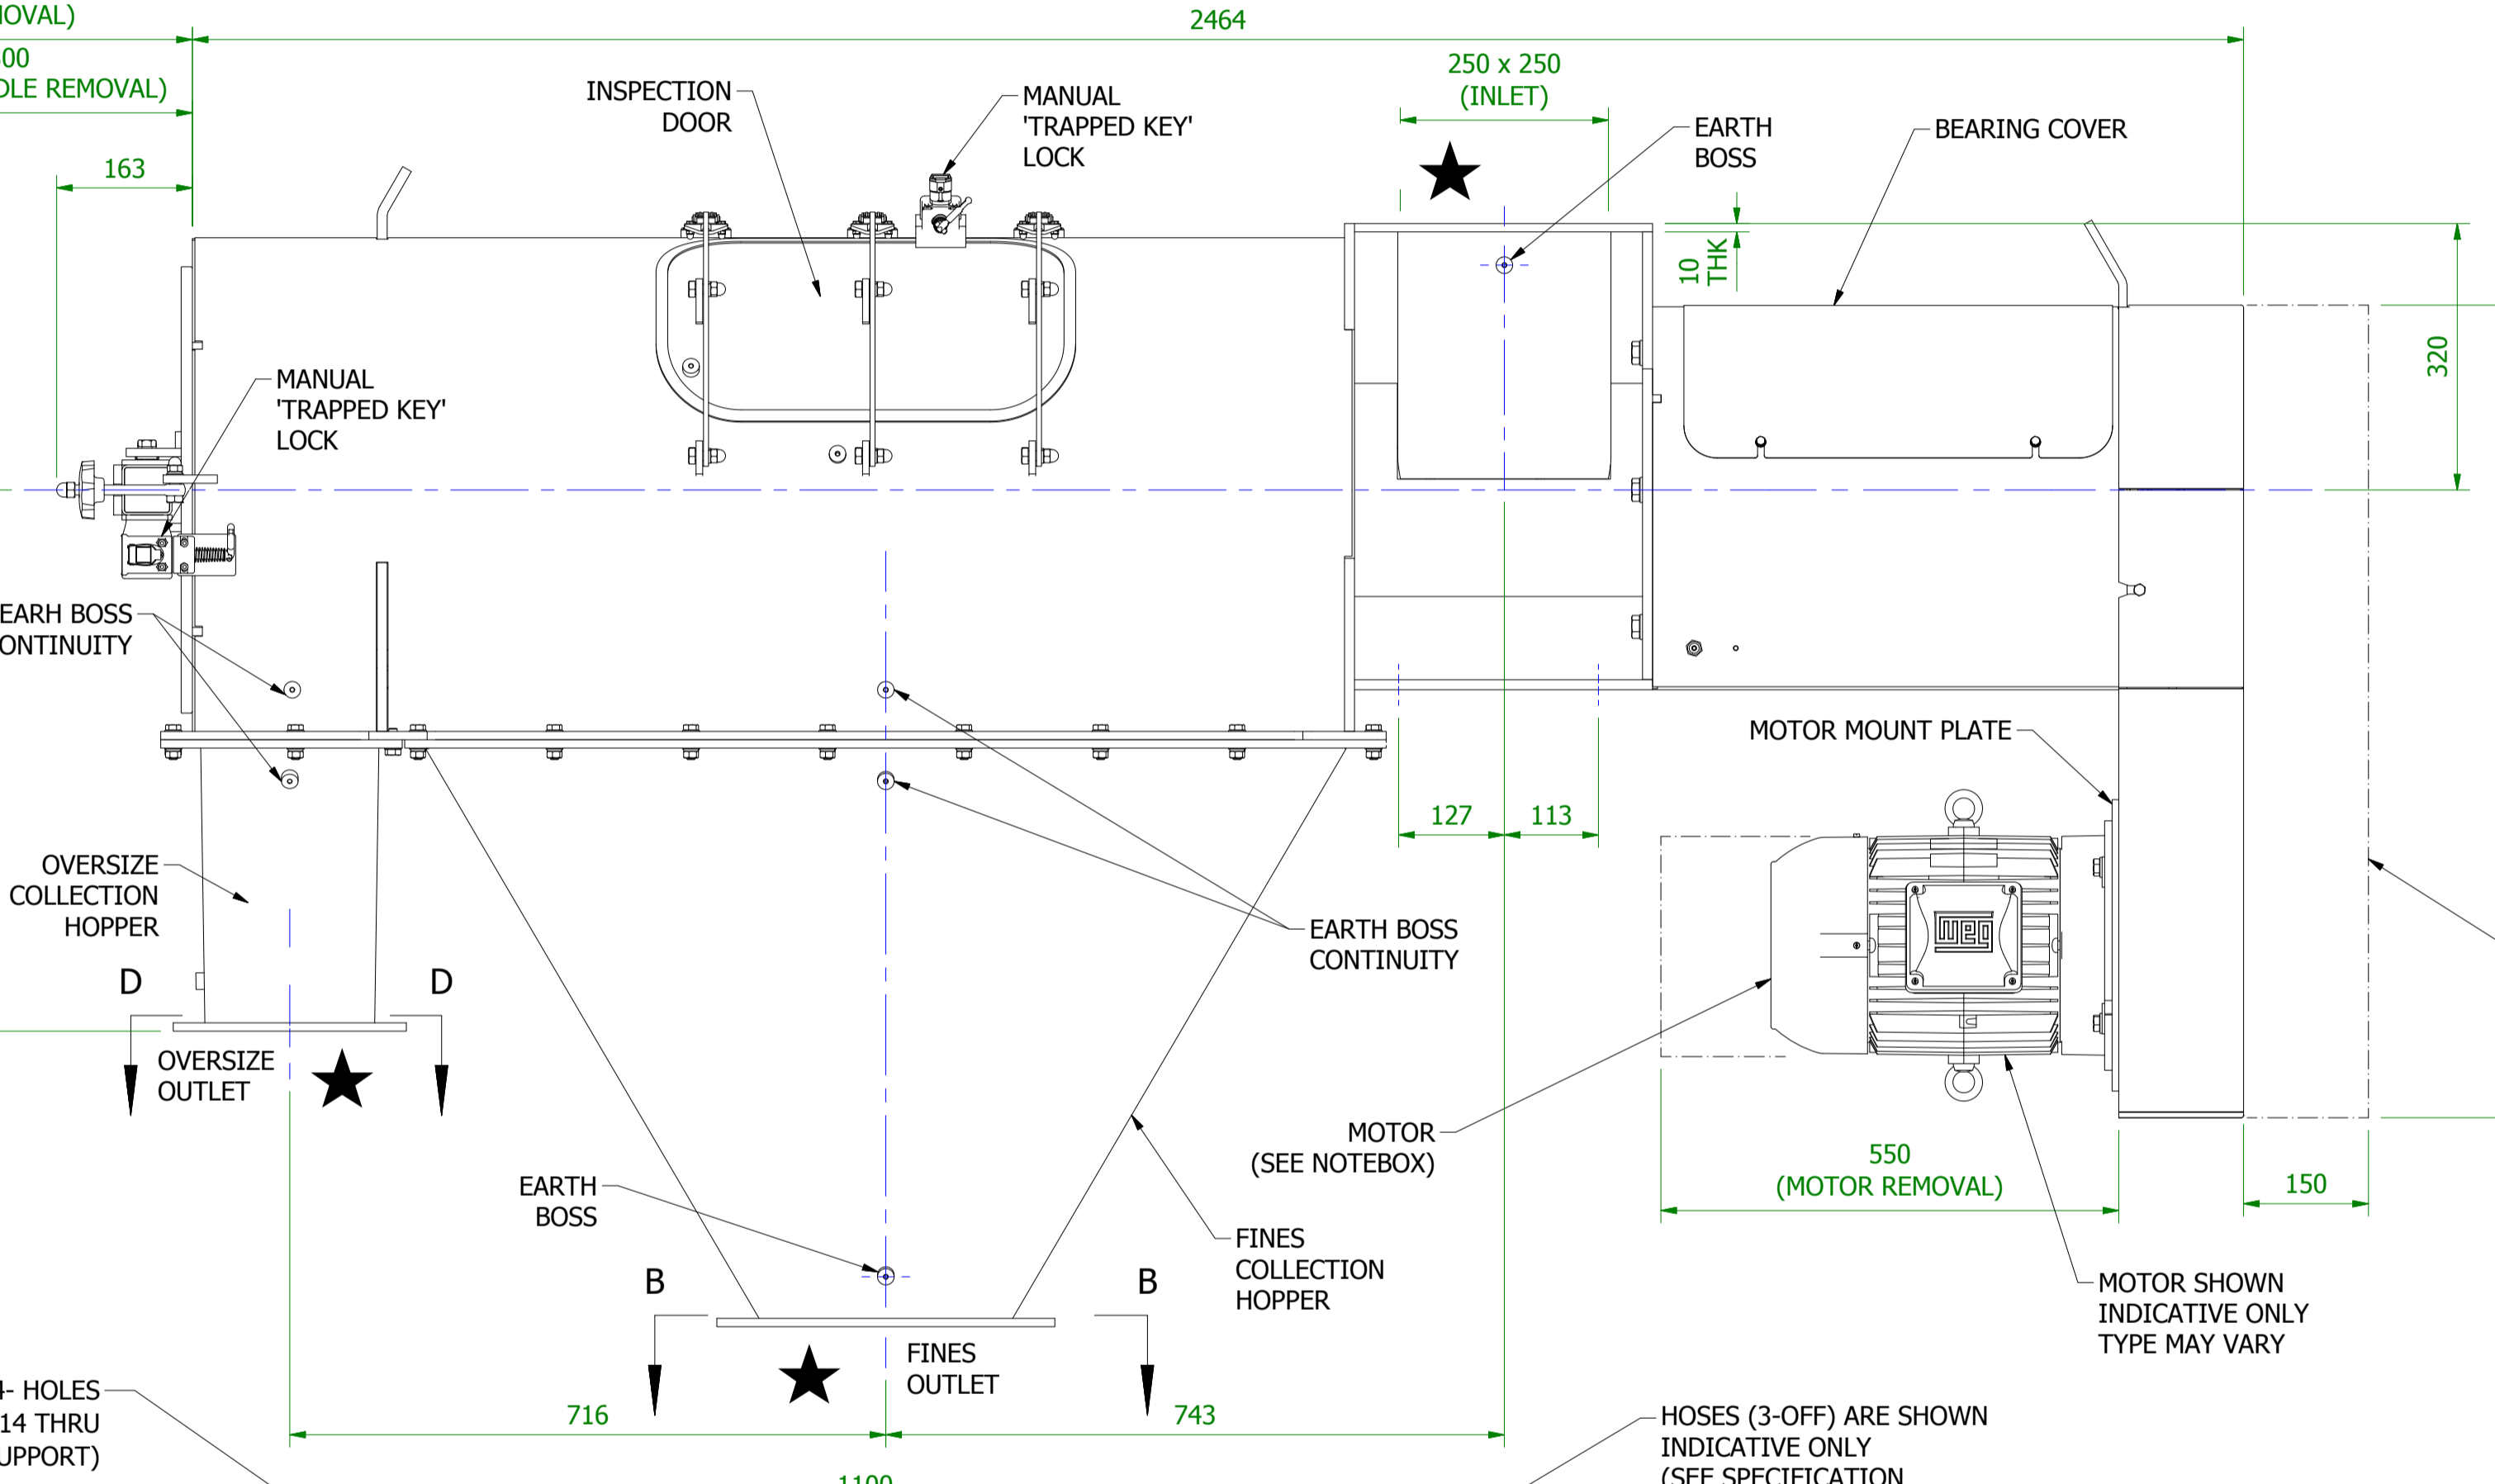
IOVAL)

00
DLE REMOVAL)

163

2464

250 x 250
(INLET)

INSPECTION DOOR

MANUAL 'TRAPPED KEY' LOCK

EARTH BOSS

BEARING COVER

10 THK

320

MANUAL 'TRAPPED KEY' LOCK

EARH BOSS
ONTINUITY

MOTOR MOUNT PLATE

127

113

OVERSIZE COLLECTION HOPPER

EARTH BOSS CONTINUITY

D

D

OVERSIZE OUTLET

MOTOR (SEE NOTEBOX)

550 (MOTOR REMOVAL)

150

EARTH BOSS

FINES COLLECTION HOPPER

B

B

MOTOR SHOWN INDICATIVE ONLY TYPE MAY VARY

FINES OUTLET

4- HOLES
14 THRU
UPPORT)

716

743

1100

HOSES (3-OFF) ARE SHOWN INDICATIVE ONLY
(SEE SPECIFICATION